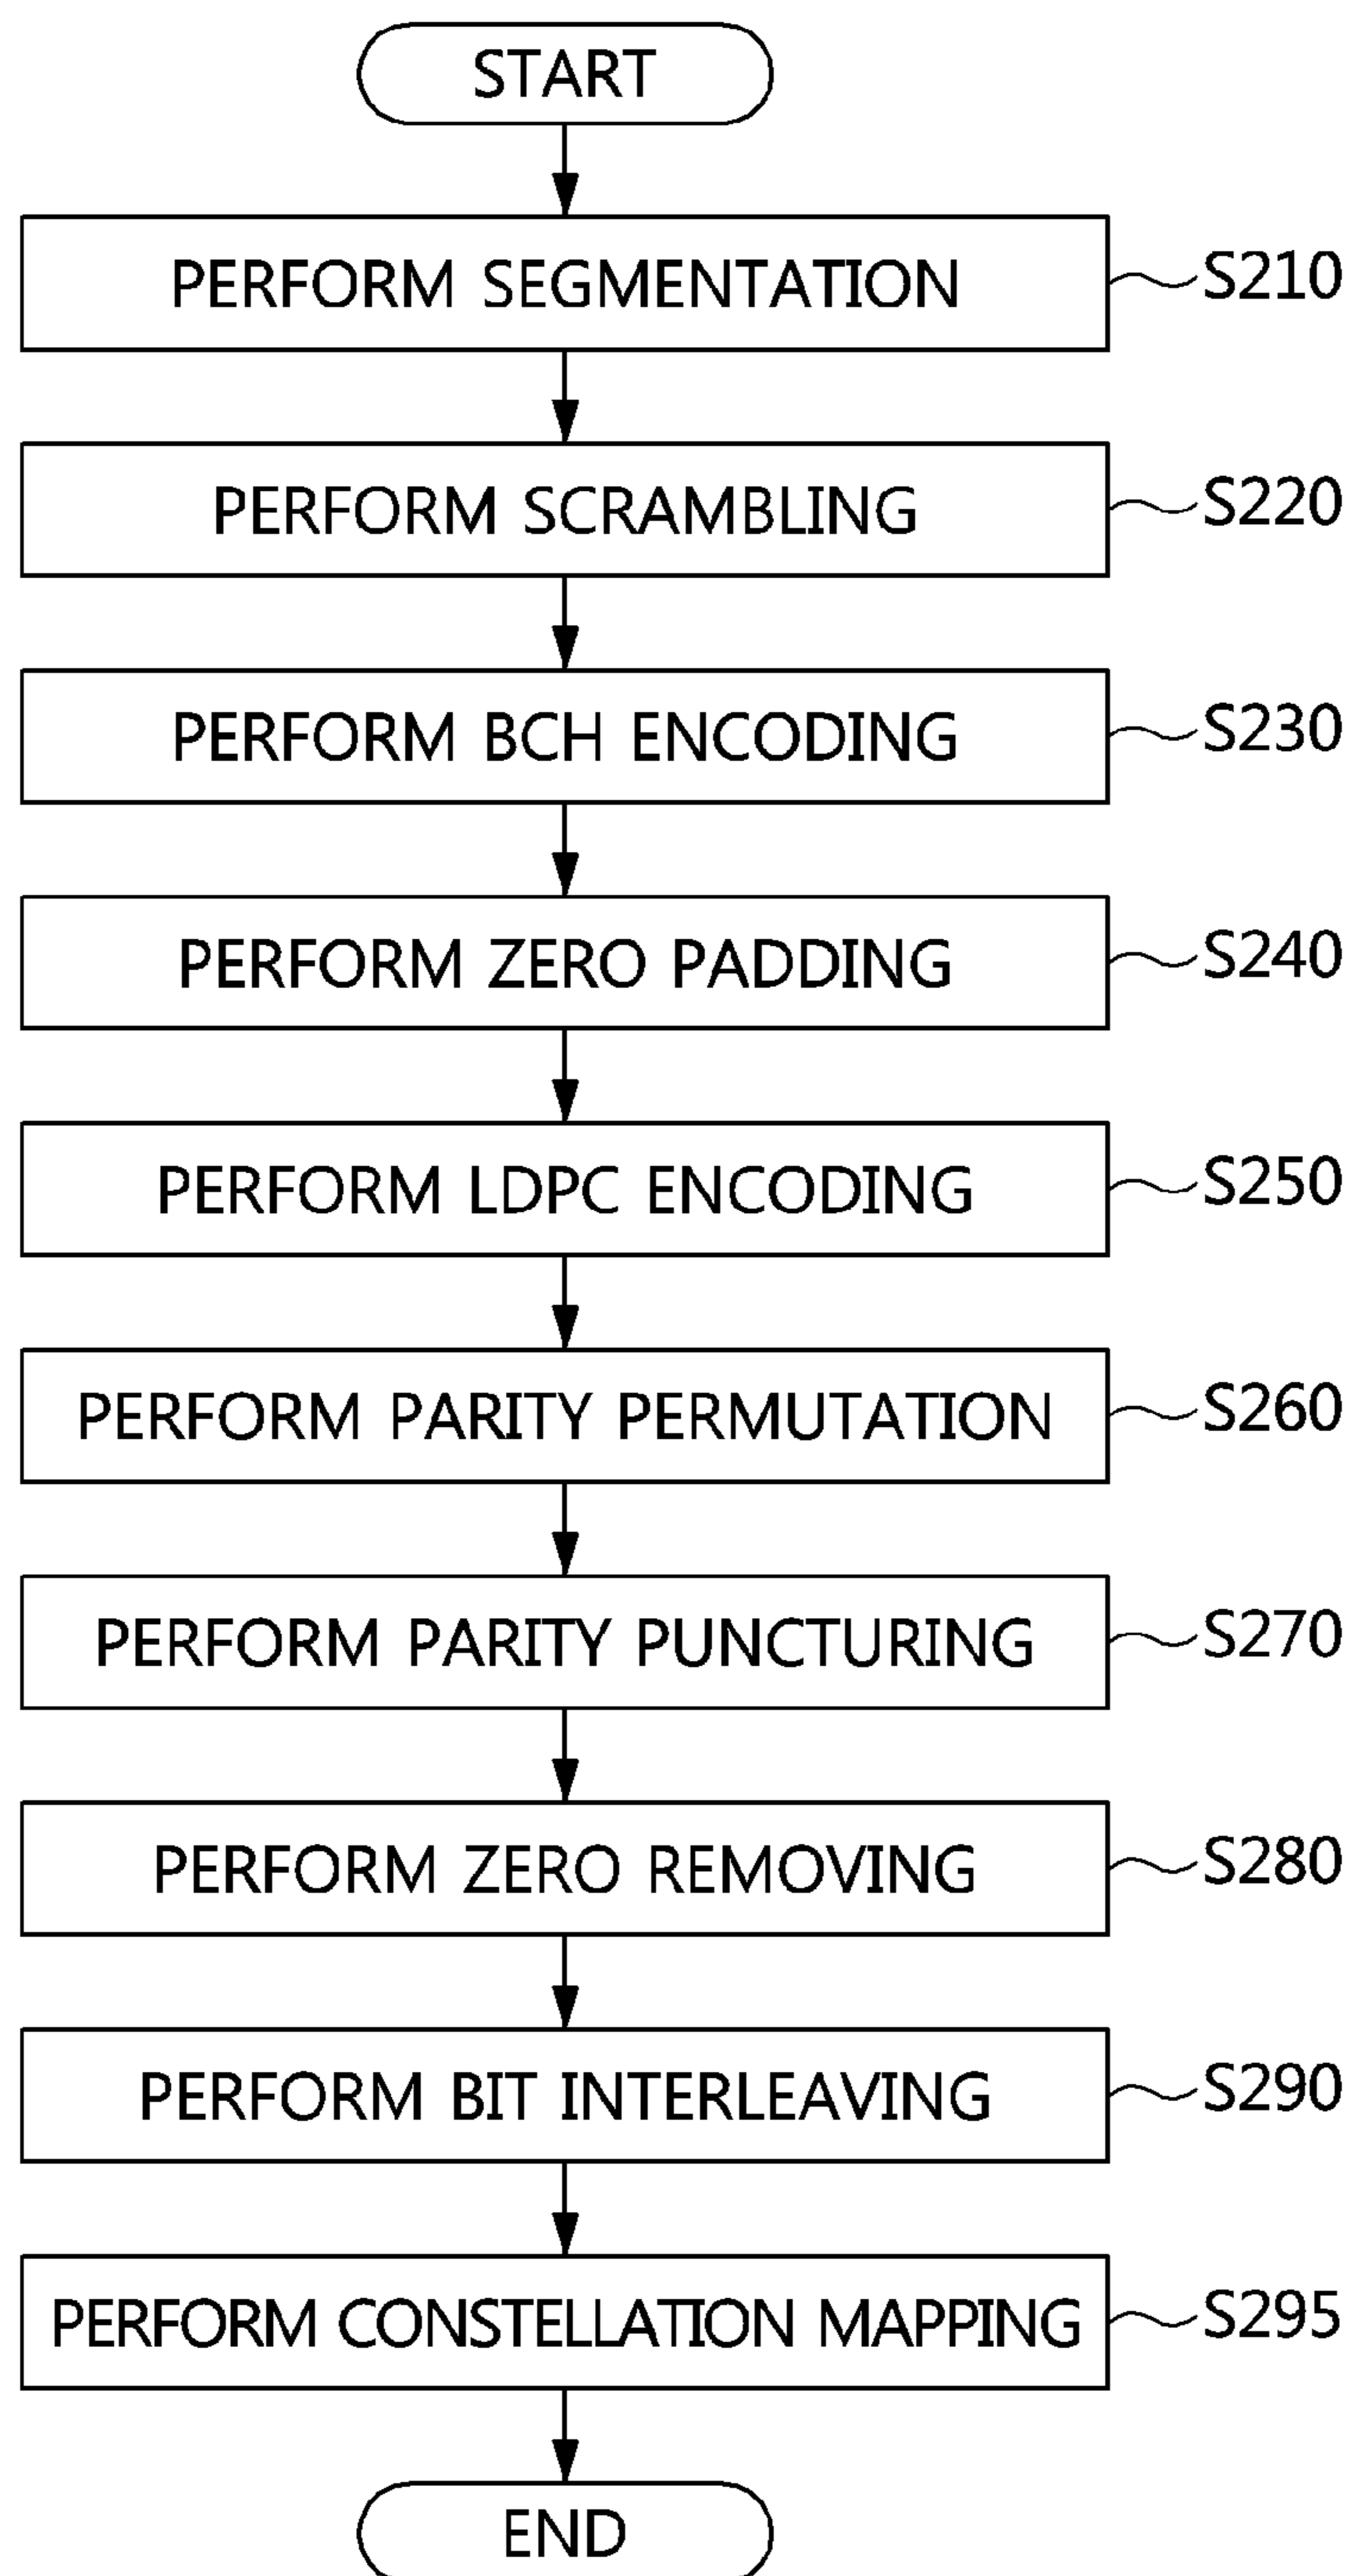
START

PERFORM SEGMENTATION
S210

PERFORM SCRAMBLING
S220

PERFORM BCH ENCODING
S230

PERFORM ZERO PADDING
S240

PERFORM LDPC ENCODING
S250

PERFORM PARITY PERMUTATION
S260

PERFORM PARITY PUNCTURING
S270

PERFORM ZERO REMOVING
S280

PERFORM BIT INTERLEAVING
S290

PERFORM CONSTELLATION MAPPING
S295

END